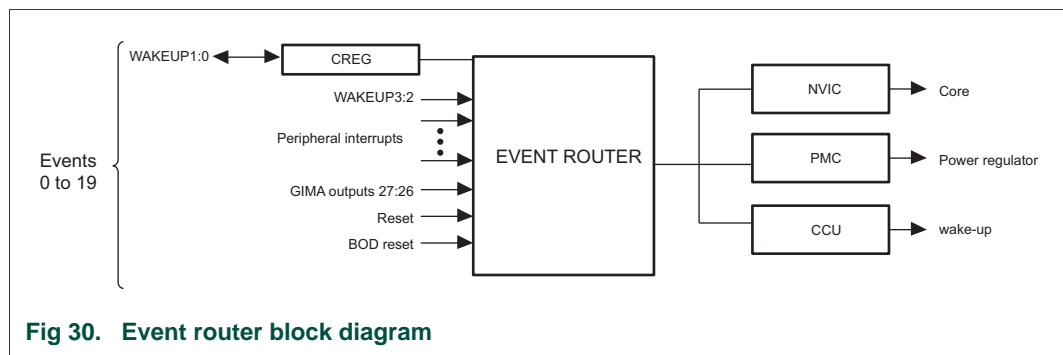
WAKEUP1:0

CREG

WAKEUP3:2

Peripheral interrupts

Events 0 to 19

EVENT ROUTER

GIMA outputs 27:26

Reset

BOD reset

NVIC

Core

PMC

Power regulator

CCU

wake-up

Fig 30. Event router block diagram